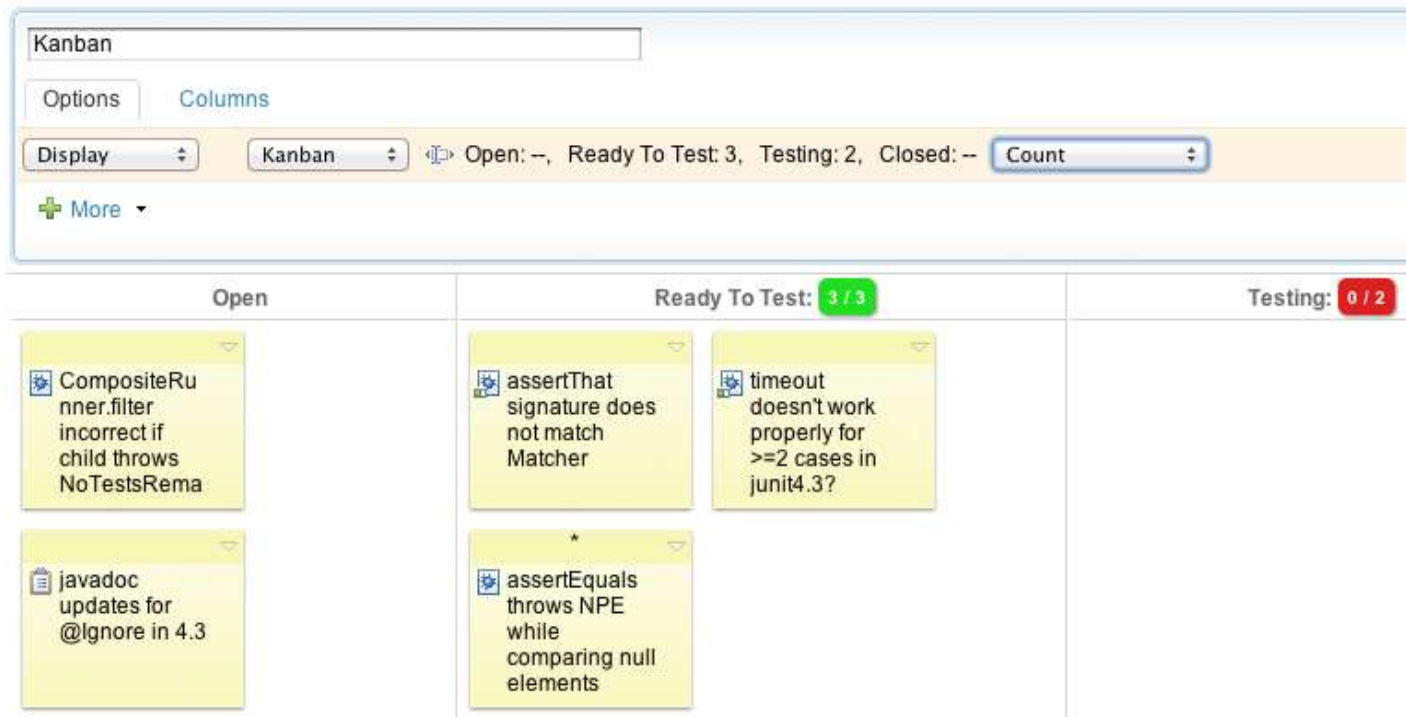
Kanban

Options Columns

Display Kanban Open: --, Ready To Test: 3, Testing: 2, Closed: -- Count

More

Open

Ready To Test: 3 / 3

Testing: 0 / 2

CompositeRunner.filter incorrect if child throws NoTestsRema

javadoc updates for @Ignore in 4.3

assertThat signature does not match Matcher

timeout doesn't work properly for >=2 cases in junit4.3?

*

assertEquals throws NPE while comparing null elements